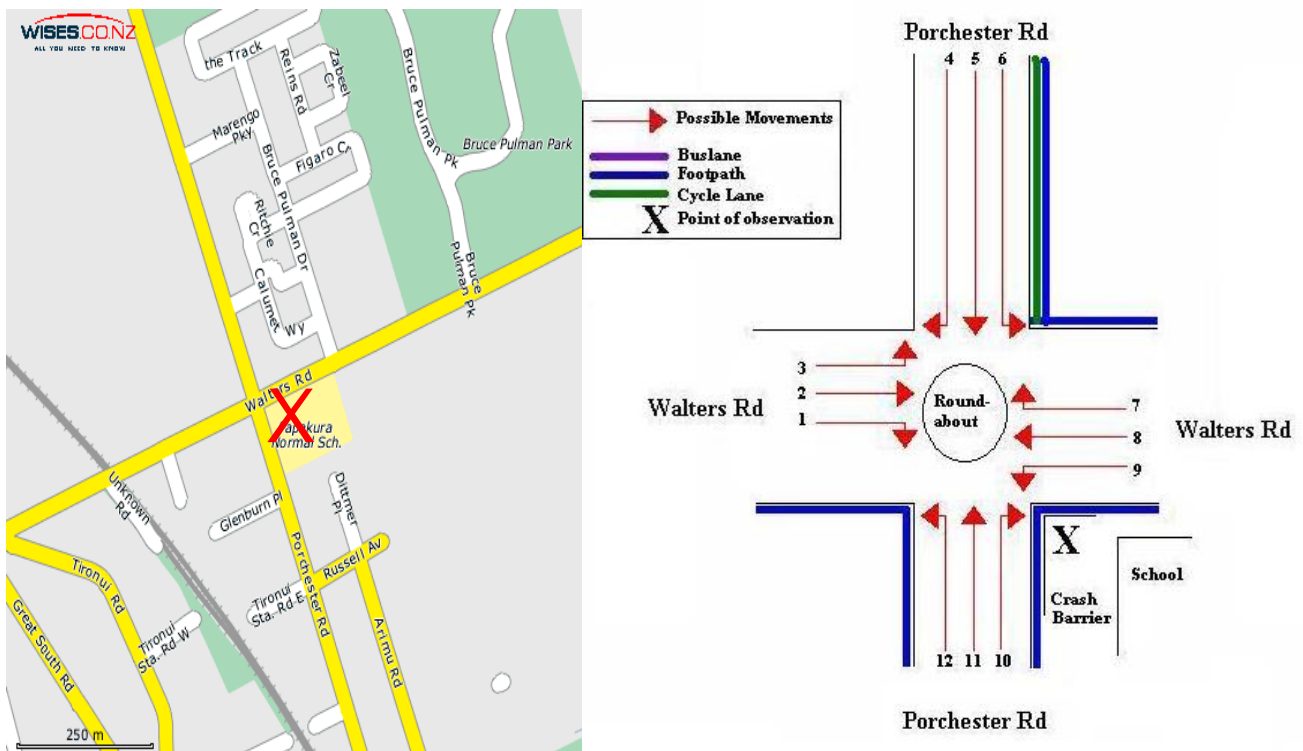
WISES.CO.NZ
ALL YOU NEED TO KNOW

the Track
Reins Rd
Zabeel Cr
Bruce Pulman Pk
Bruce Pulman Park
Marengo Pky
Figaro Cr
Bruce Pulman Dr
Ritchie Cr
Bruce Pulman Pk
Calumet Wy
Walters Rd
Papakura Normal Sch.
Unknown Rd
Glenburn Pl
Dittmer Pl
Russell Av
Tironui Rd
Tironui Sta. Rd W
Tironui Sta. Rd E
Porchester Rd
Arimu Rd
Great South Rd
250 m

Porchester Rd
4 5 6
Possible Movements
Buslane
Footpath
Cycle Lane
X Point of observation
3
2
1
Walters Rd
Round-about
7
8
9
Walters Rd
X
School
Crash Barrier
12 11 10
Porchester Rd